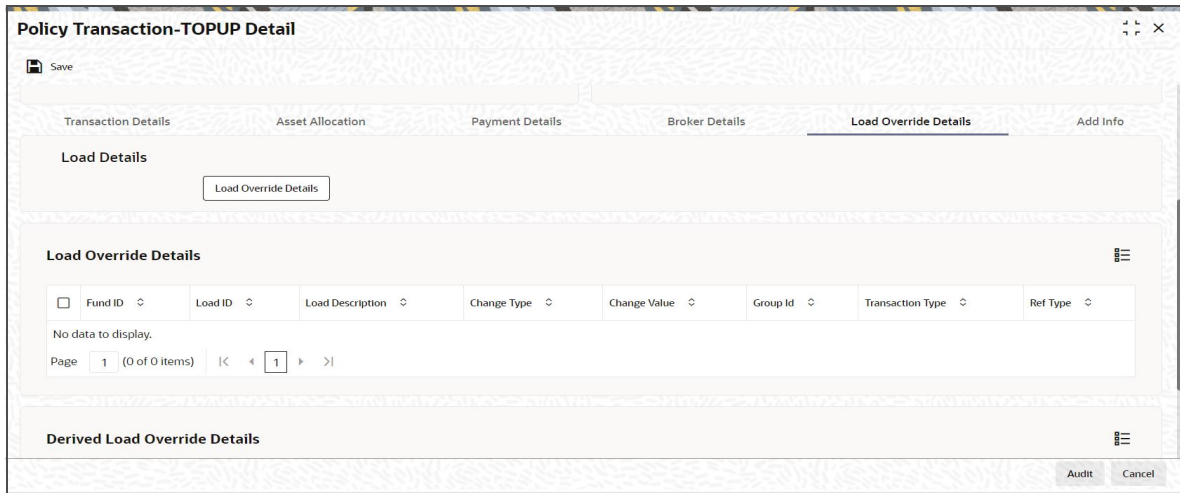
Policy Transaction-TOPUP Detail

Save

Transaction Details | Asset Allocation | Payment Details | Broker Details | Load Override Details | Add Info

Load Details

Load Override Details

Load Override Details

| Fund ID | Load ID | Load Description | Change Type | Change Value | Group Id | Transaction Type | Ref Type |
|---|---|---|---|---|---|---|---|
| No data to display. | | | | | | | |

Page 1 (0 of 0 items) |< ◂ 1 ▸ >|

Derived Load Override Details

Audit Cancel